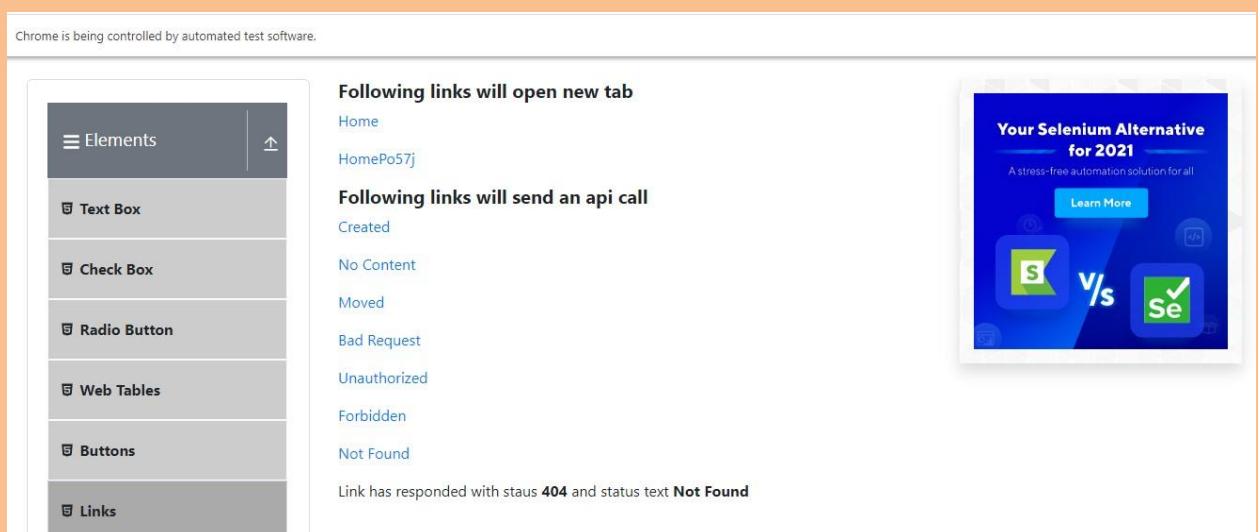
Chrome is being controlled by automated test software.

Elements

Text Box

Check Box

Radio Button

Web Tables

Buttons

Links

Following links will open new tab

Home

HomePo57j

Following links will send an api call

Created

No Content

Moved

Bad Request

Unauthorized

Forbidden

Not Found

Link has responded with staus **404** and status text **Not Found**

Your Selenium Alternative for 2021

A stress-free automation solution for all

Learn More

S

V/s

Se